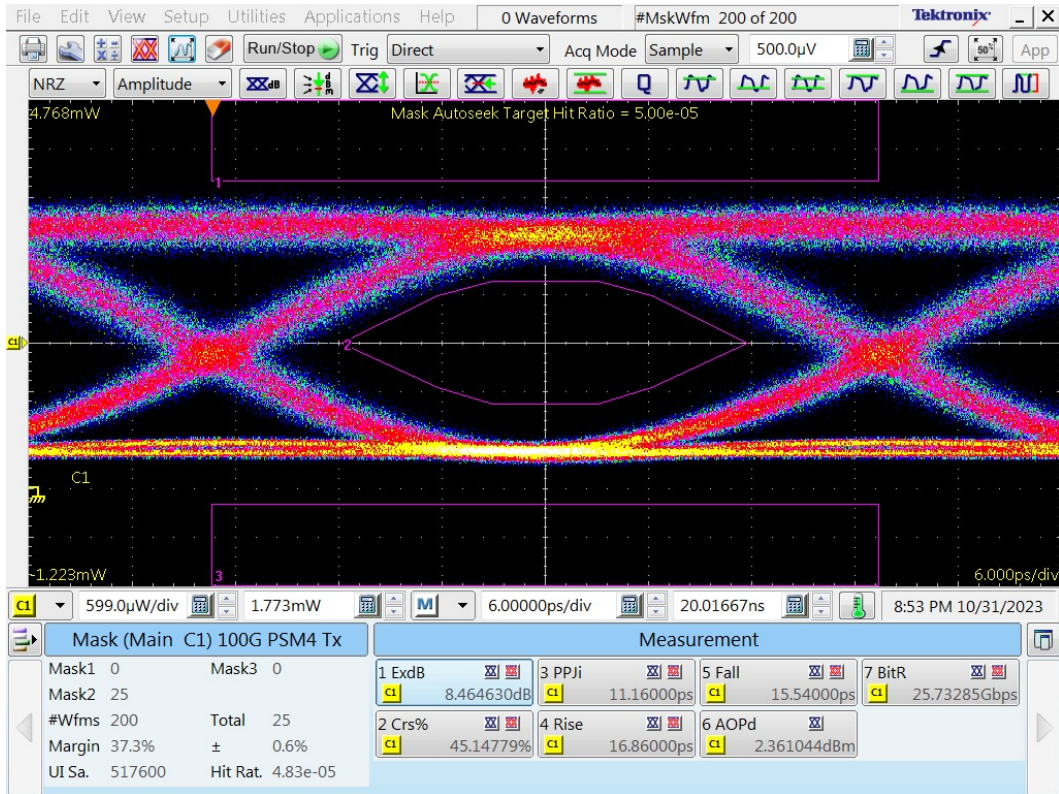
File Edit View Setup Utilities Applications Help 0 Waveforms #MskWfm 200 of 200 Tektronix _ X

Run/Stop Trig Direct Acq Mode Sample 500.0µV App

NRZ Amplitude

4.768mW Mask Autoseek Target Hit Ratio = 5.00e-05

1

2

C1

C1

-1.223mW 3 6.000ps/div

C1 599.0µW/div 1.773mW M 6.00000ps/div 20.01667ns 8:53 PM 10/31/2023

Mask (Main C1) 100G PSM4 Tx

Measurement

| Mask1 | 0 | Mask3 | 0 |
|---|---|---|---|
| Mask2 | 25 | | |
| #Wfms | 200 | Total | 25 |
| Margin | 37.3% | ± | 0.6% |
| UI Sa. | 517600 | Hit Rat. | 4.83e-05 |

1 ExdB C1 8.464630dB
3 PPJi C1 11.16000ps
5 Fall C1 15.54000ps
7 BitR C1 25.73285Gbps
2 Crs% C1 45.14779%
4 Rise C1 16.86000ps
6 AOPd C1 2.361044dBm